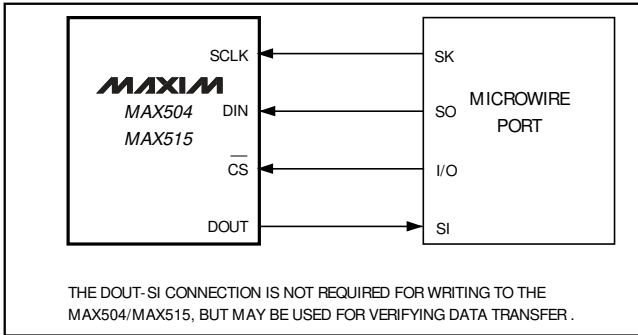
SCLK

MAXIM

MAX504

MAX515

DIN

$\overline{CS}$

DOUT

SK

SO

MICROWIRE PORT

I/O

SI

THE DOUT- SI CONNECTION IS NOT REQUIRED FOR WRITING TO THE MAX504/MAX515, BUT MAY BE USED FOR VERIFYING DATA TRANSFER .